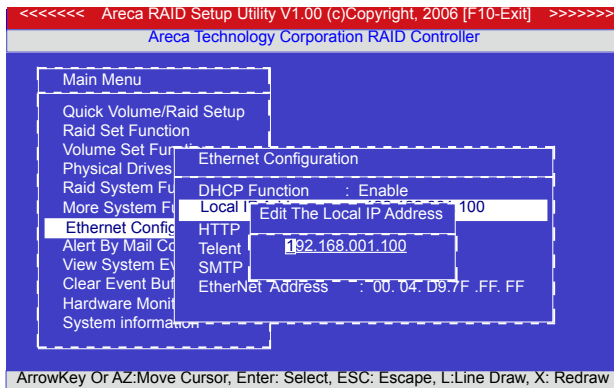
<<<<<<< Areca RAID Setup Utility V1.00 (c)Copyright, 2006 [F10-Exit] >>>>>>>
Areca Technology Corporation RAID Controller

Main Menu

Quick Volume/Raid Setup
Raid Set Function
Volume Set Fu
Physical Drives
Raid System Fu
More System Fu
Ethernet Config
Alert By Mail Co
View System Ev
Clear Event Buf
Hardware Monit
System information

Ethernet Configuration

DHCP Function : Enable
Local I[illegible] 100
HTTP
Telent
SMTP
EtherNet Address : 00. 04. D9.7F .FF. FF

Edit The Local IP Address

192.168.001.100

ArrowKey Or AZ:Move Cursor, Enter: Select, ESC: Escape, L:Line Draw, X: Redraw